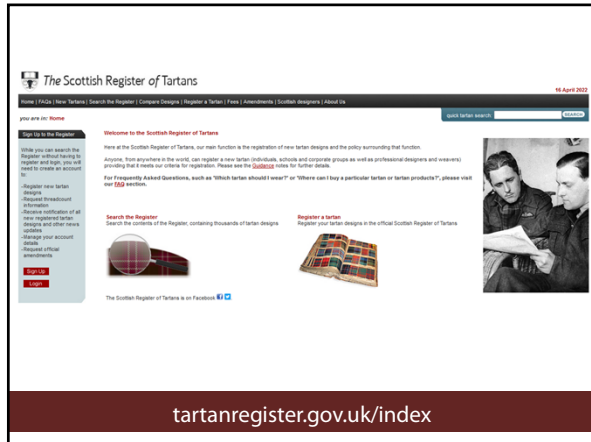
The Scottish Register of Tartans

16 April 2022

Home | FAQs | New Tartans | Search the Register | Compare Designs | Register a Tartan | Fees | Amendments | Scottish designers | About Us

you are in: Home

quick tartan search: SEARCH

Sign Up to the Register

While you can search the Register without having to register and login, you will need to create an account to:

-Register new tartan designs
-Request threadcount information
-Receive notification of all new registered tartan designs and other news updates
-Manage your account details
-Request official amendments

Sign Up

Login

Welcome to the Scottish Register of Tartans

Here at the Scottish Register of Tartans, our main function is the registration of new tartan designs and the policy surrounding that function.

Anyone, from anywhere in the world, can register a new tartan (individuals, schools and corporate groups as well as professional designers and weavers) providing that it meets our criteria for registration. Please see the Guidance notes for further details.

For Frequently Asked Questions, such as 'Which tartan should I wear?' or 'Where can I buy a particular tartan or tartan products?', please visit our FAQ section.

Search the Register
Search the contents of the Register, containing thousands of tartan designs

Register a tartan
Register your tartan designs in the official Scottish Register of Tartans

The Scottish Register of Tartans is on Facebook

tartanregister.gov.uk/index